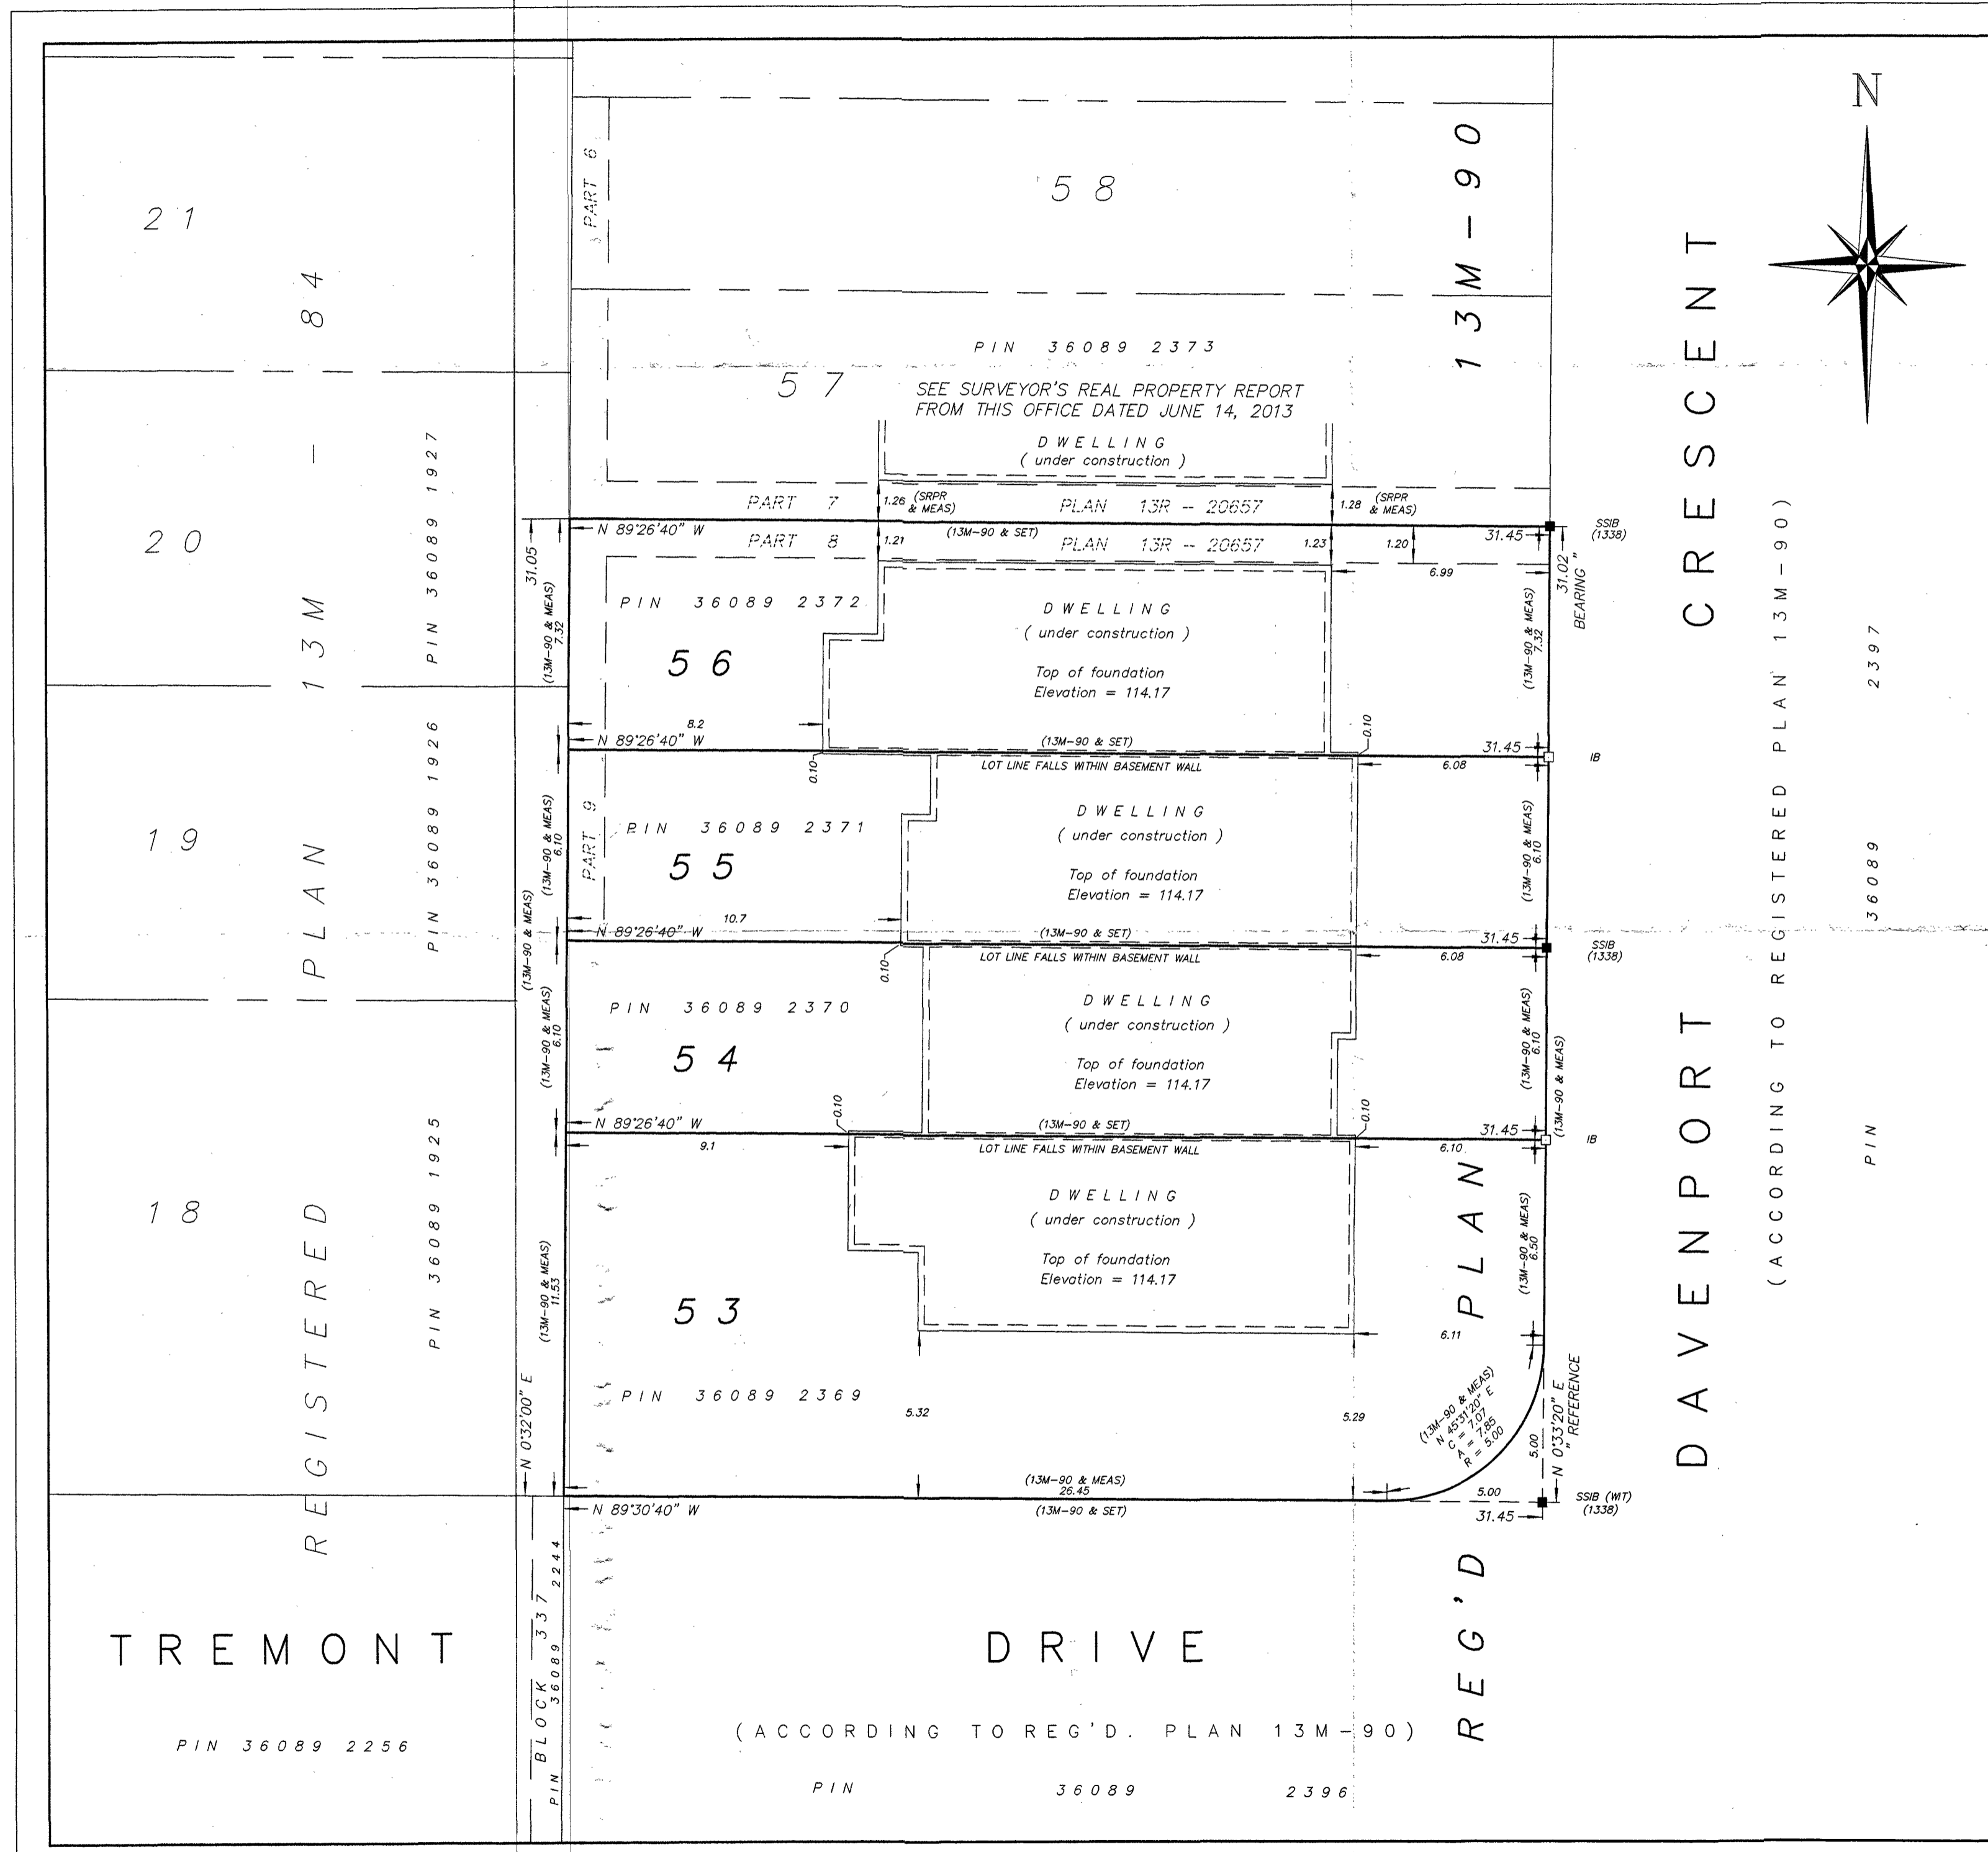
N

21

20

19

18

REGISTERED PLAN 13M - 84

PIN 36089 1927

PIN 36089 1926

PIN 36089 1925

PART 6

58

13M-90

PIN 36089 2373

57

SEE SURVEYOR'S REAL PROPERTY REPORT FROM THIS OFFICE DATED JUNE 14, 2013

DWELLING
( under construction )

PART 7 1.26 (SRPR & MEAS) PLAN 13R -- 20657 1.28 (SRPR & MEAS)

N 89°26'40" W (13M-90 & SET) 31.45 SSIB (1338)

PART 8 1.21 PLAN 13R -- 20657 1.23 1.20 6.99

31.05 7.32 (13M-90 & MEAS)

PIN 36089 2372

56

DWELLING
( under construction )

Top of foundation
Elevation = 114.17

(13M-90 & MEAS) 7.32 31.02 "BEARING"

8.2 N 89°26'40" W (13M-90 & SET) 0.10 31.45 IB

0.10 LOT LINE FALLS WITHIN BASEMENT WALL 6.08

PART 9 PIN 36089 2371 6.10 (13M-90 & MEAS)

55

DWELLING
( under construction )

Top of foundation
Elevation = 114.17

(13M-90 & MEAS) 6.10

10.7 N 89°26'40" W (13M-90 & SET) 31.45 SSIB (1338)

(13M-90 & MEAS) 0.10 LOT LINE FALLS WITHIN BASEMENT WALL 6.08

PIN 36089 2370 6.10 (13M-90 & MEAS)

54

DWELLING
( under construction )

Top of foundation
Elevation = 114.17

(13M-90 & MEAS) 6.10 (13M-90 & MEAS)

N 89°26'40" W 0.10 (13M-90 & SET) 0.10 31.45 IB

9.1 LOT LINE FALLS WITHIN BASEMENT WALL 6.10

DWELLING
( under construction )

Top of foundation
Elevation = 114.17

(13M-90 & MEAS) 11.53 (13M-90 & MEAS) 6.50

53

6.11

PIN 36089 2369

5.32 5.29

(13M-90 & MEAS) N 45°31'20" E C = 7.07 A = 7.85 R = 5.00

N 0°32'00" E

5.00 N 0°33'20" E "REFERENCE

(13M-90 & MEAS) 26.45 5.00 SSIB (WIT) (1338)

N 89°30'40" W (13M-90 & SET) 31.45

REG'D PLAN

DAVENPORT CRESCENT

(ACCORDING TO REGISTERED PLAN 13M-90)

PIN 36089 2397

TREMONT

PIN 36089 2256

BLOCK 337 PIN 36089 2244

DRIVE

(ACCORDING TO REG'D. PLAN 13M-90)

PIN 36089 2396